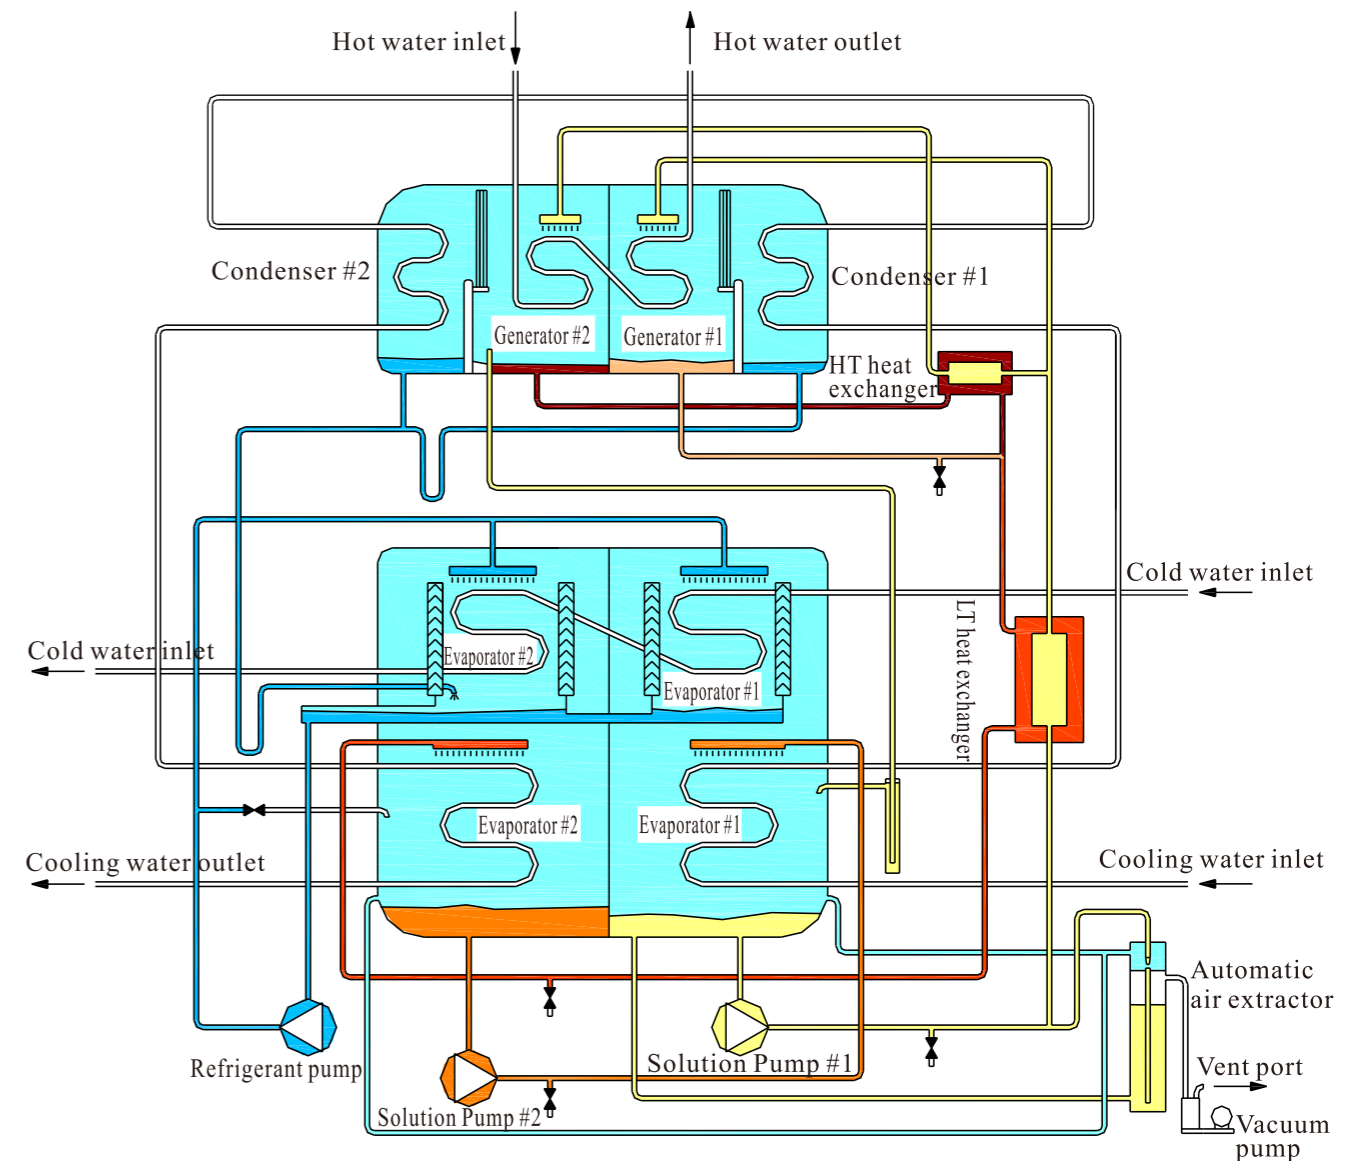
Hot water inlet
Hot water outlet
Condenser #2
Condenser #1
Generator #2
Generator #1
HT heat exchanger
Cold water inlet
Cold water inlet
LT heat exchanger
Evaporator #2
Evaporator #1
Evaporator #2
Evaporator #1
Cooling water outlet
Cooling water inlet
Automatic air extractor
Refrigerant pump
Solution Pump #1
Vent port
Solution Pump #2
Vacuum pump